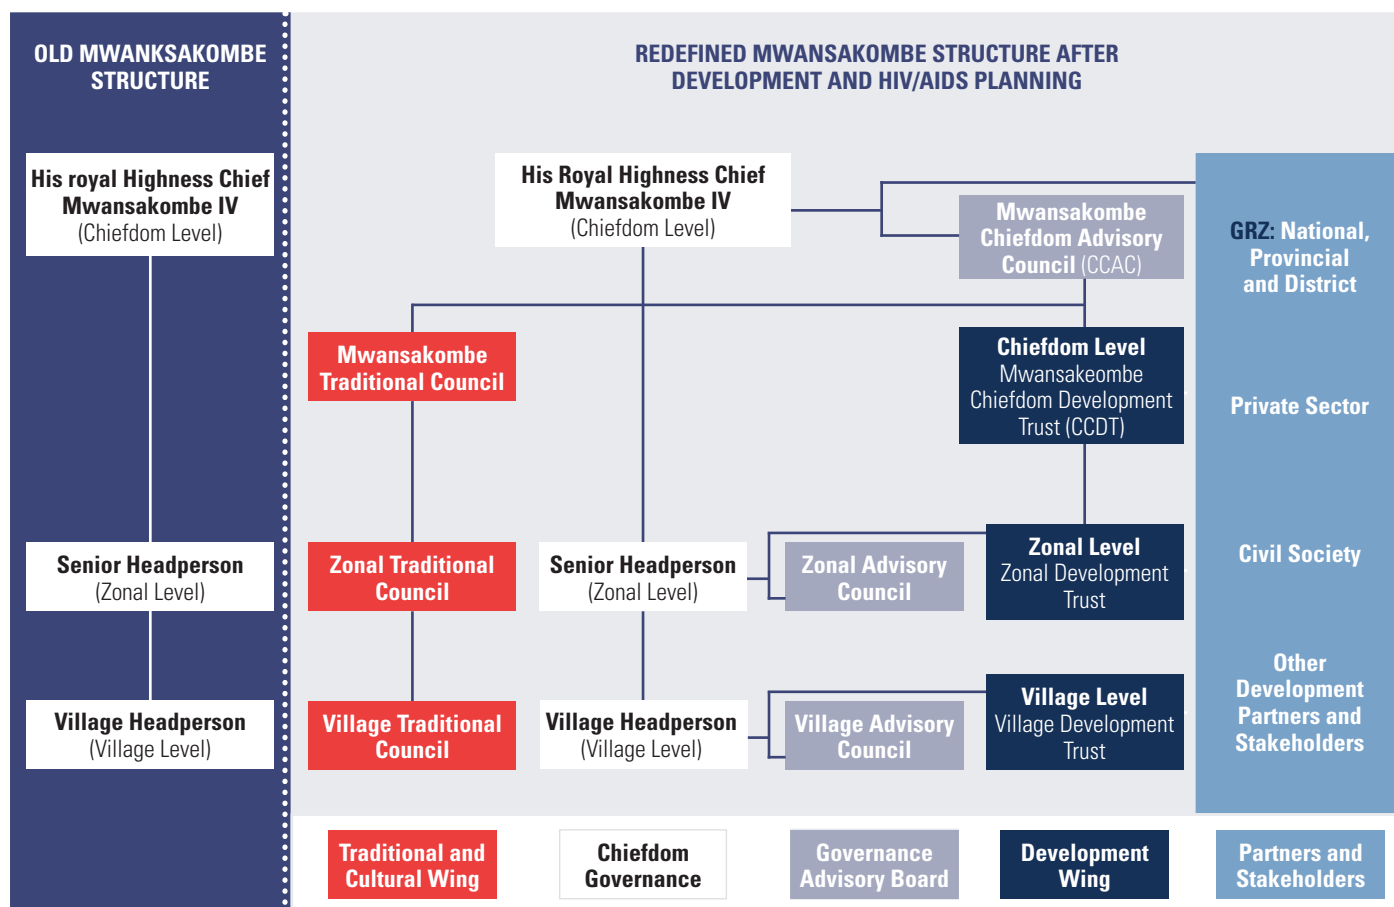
OLD MWANKSAKOMBE STRUCTURE

His royal Highness Chief Mwansakombe IV
(Chiefdom Level)

Senior Headperson
(Zonal Level)

Village Headperson
(Village Level)

REDEFINED MWANSAKOMBE STRUCTURE AFTER DEVELOPMENT AND HIV/AIDS PLANNING

His Royal Highness Chief Mwansakombe IV
(Chiefdom Level)

Mwansakombe Chiefdom Advisory Council (CCAC)

GRZ: National, Provincial and District

Mwansakombe Traditional Council

Chiefdom Level
Mwansakeombe Chiefdom Development Trust (CCDT)

Private Sector

Zonal Traditional Council

Senior Headperson
(Zonal Level)

Zonal Advisory Council

Zonal Level
Zonal Development Trust

Civil Society

Village Traditional Council

Village Headperson
(Village Level)

Village Advisory Council

Village Level
Village Development Trust

Other Development Partners and Stakeholders

Traditional and Cultural Wing

Chiefdom Governance

Governance Advisory Board

Development Wing

Partners and Stakeholders